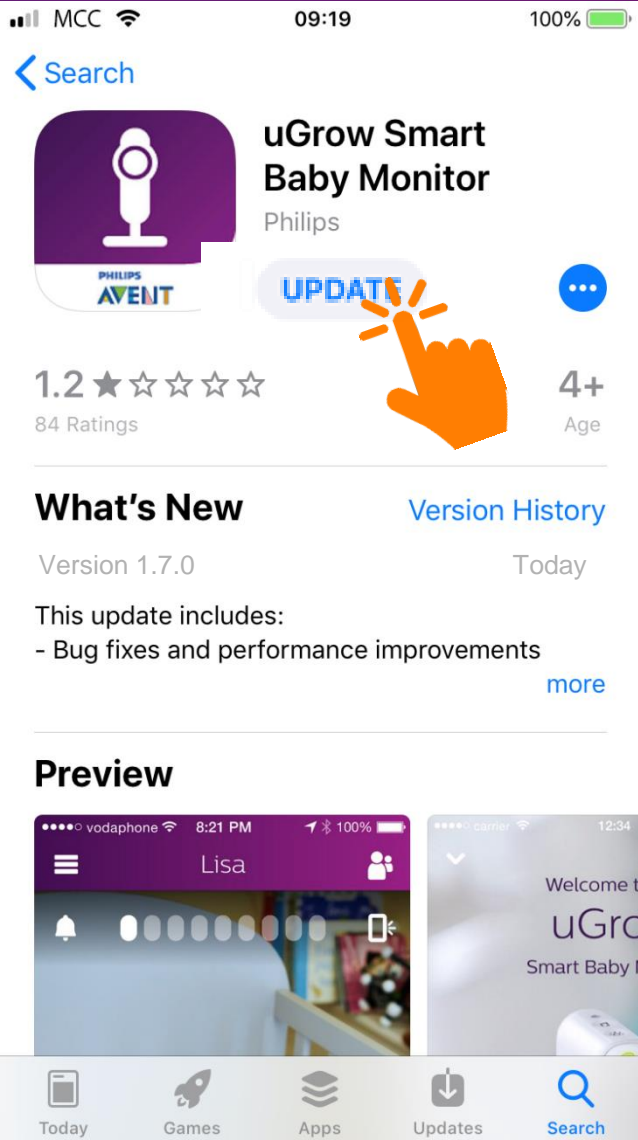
MCC 09:19 100%

Search

uGrow Smart Baby Monitor
Philips

PHILIPS AVENT

UPDATE

1.2
84 Ratings

4+
Age

What's New
Version History

Version 1.7.0
Today

This update includes:
- Bug fixes and performance improvements
more

Preview

vodaphone 8:21 PM 100%
Lisa

carrier 12:34
Welcome t
uGro
Smart Baby

Today Games Apps Updates Search